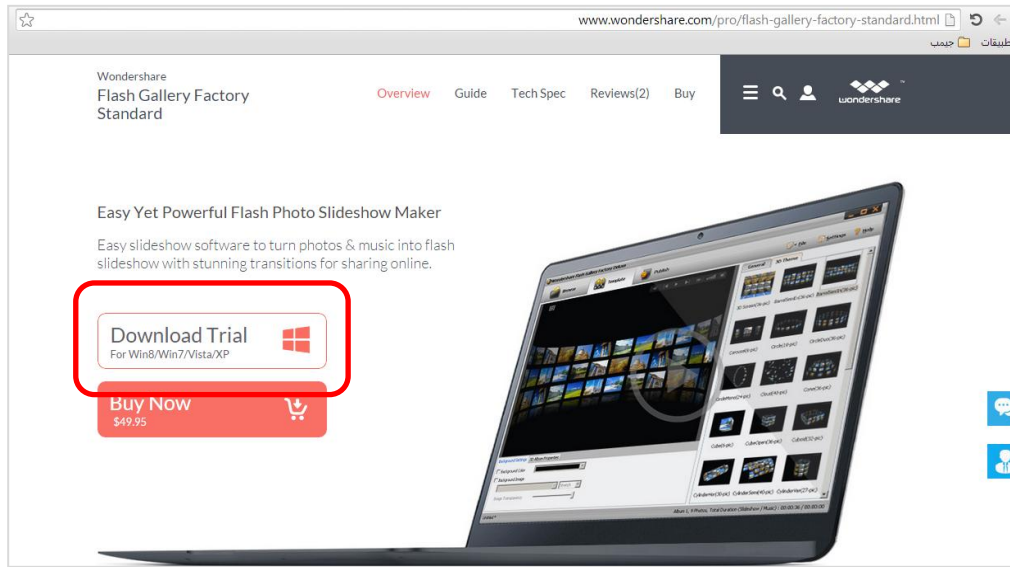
www.wondershare.com/pro/flash-gallery-factory-standard.html

تطبيقات جيمب

Wondershare
Flash Gallery Factory Standard

Overview Guide Tech Spec Reviews(2) Buy

wondershare

Easy Yet Powerful Flash Photo Slideshow Maker

Easy slideshow software to turn photos & music into flash slideshow with stunning transitions for sharing online.

Download Trial
For Win8/Win7/Vista/XP

Buy Now
$49.95